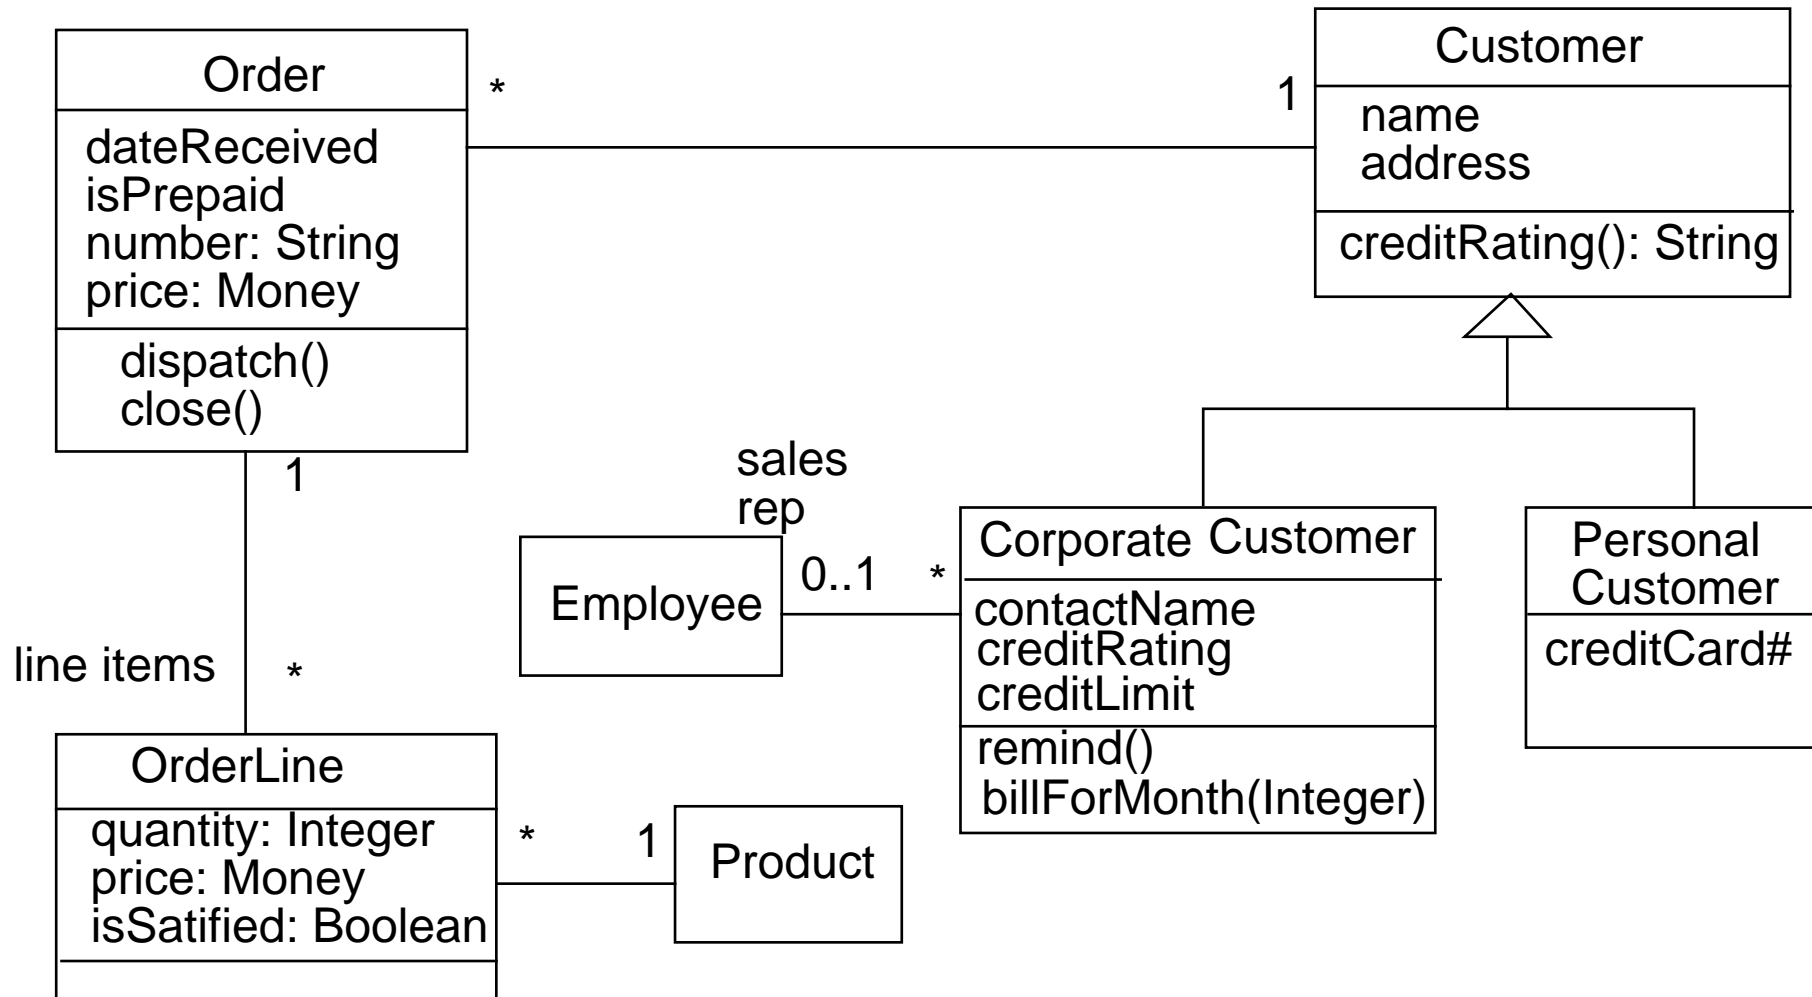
Order

dateReceived
isPrepaid
number: String
price: Money

dispatch()
close()

*

1

Customer

name
address

creditRating(): String

1

line items

*

sales rep

Employee

0..1

*

Corporate Customer

contactName
creditRating
creditLimit

remind()
billForMonth(Integer)

Personal Customer

creditCard#

OrderLine

quantity: Integer
price: Money
isSatified: Boolean

*

1

Product